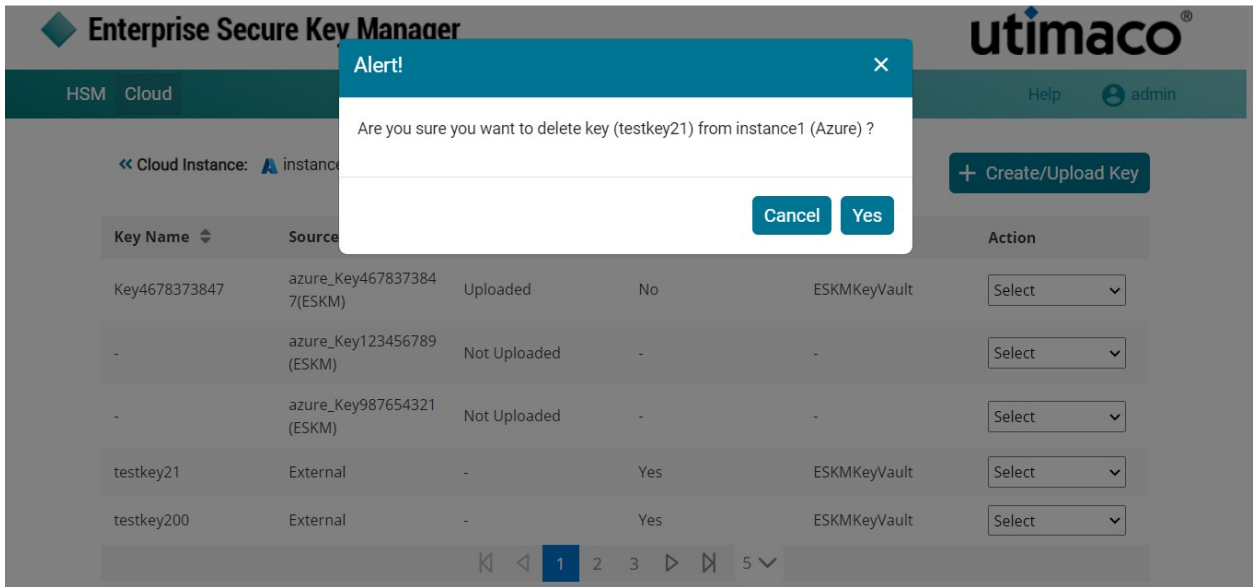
Enterprise Secure Key Manager

utimaco®

HSM Cloud

Help admin

« Cloud Instance: instance

+ Create/Upload Key

Alert!

×

Are you sure you want to delete key (testkey21) from instance1 (Azure) ?

Cancel Yes

| Key Name ⇕ | Source | | | | Action |
|---|---|---|---|---|---|
| Key4678373847 | azure_Key4678373847(ESKM) | Uploaded | No | ESKMKeyVault | Select |
| - | azure_Key123456789 (ESKM) | Not Uploaded | - | - | Select |
| - | azure_Key987654321 (ESKM) | Not Uploaded | - | - | Select |
| testkey21 | External | - | Yes | ESKMKeyVault | Select |
| testkey200 | External | - | Yes | ESKMKeyVault | Select |

1 2 3 5